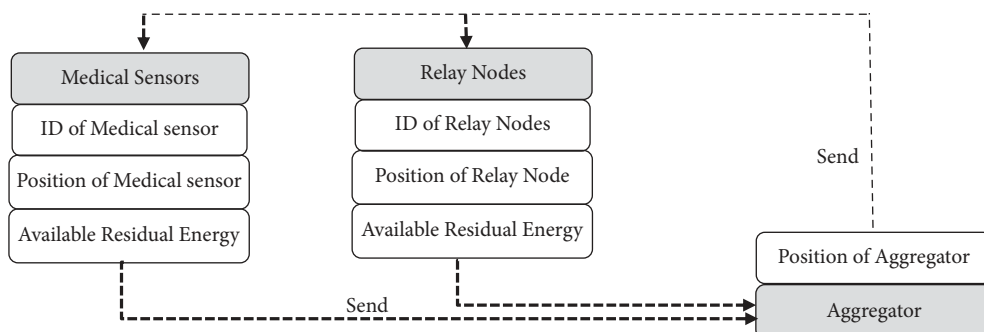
Medical Sensors
ID of Medical sensor
Position of Medical sensor
Available Residual Energy

Relay Nodes
ID of Relay Nodes
Position of Relay Node
Available Residual Energy

Send

Position of Aggregator
Aggregator

Send